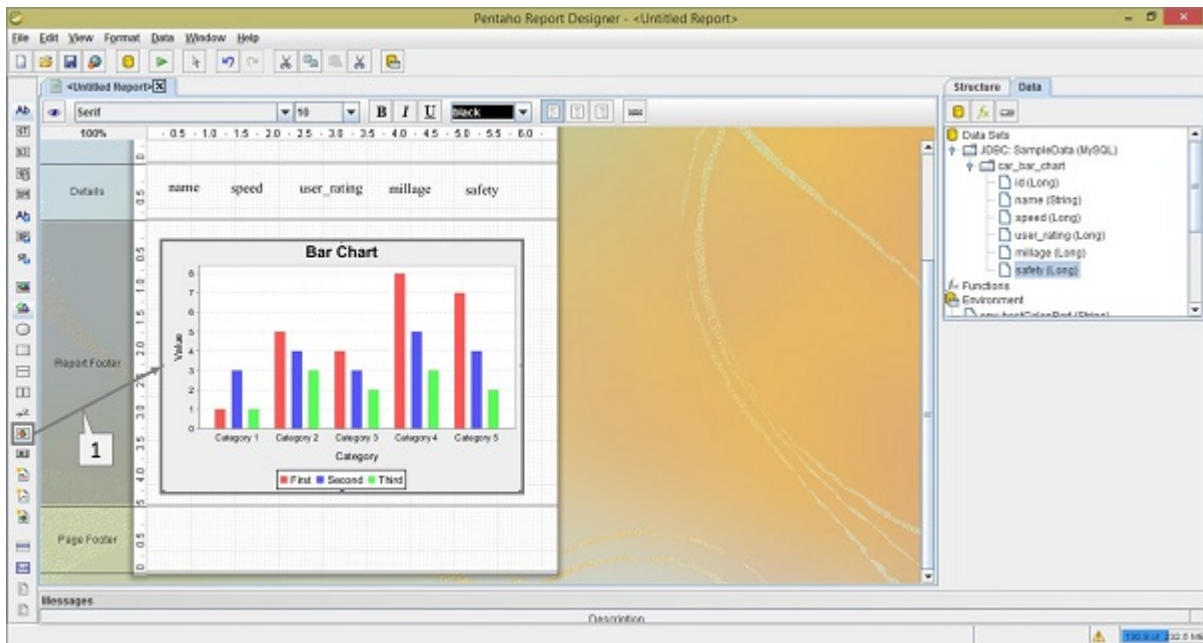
Pentaho Report Designer - <Untitled Report>

File Edit View Format Data Window Help

<Untitled Report>

Serif 10 B I U black

100%

· 0.5 · 1.0 · 1.5 · 2.0 · 2.5 · 3.0 · 3.5 · 4.0 · 4.5 · 5.0 · 5.5 · 6.0 ·

Details

name speed user_rating millage safety

Report Footer

Bar Chart

Value

8
7
6
5
4
3
2
1
0

Category 1 Category 2 Category 3 Category 4 Category 5

Category

First Second Third

1

Page Footer

Structure Data

Data Sets
JDBC: SampleData (MySQL)
car_bar_chart
id (Long)
name (String)
speed (Long)
user_rating (Long)
millage (Long)
safety (Long)
Functions
Environment

Messages

Description